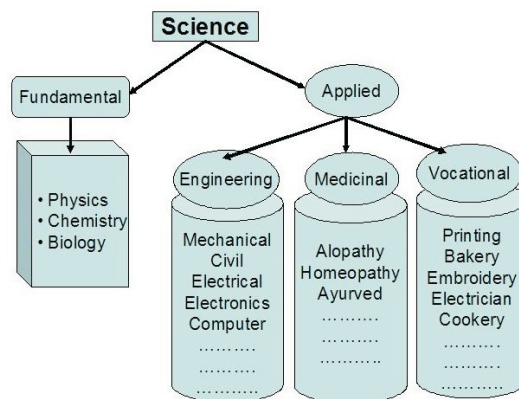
Science

Fundamental

• Physics
• Chemistry
• Biology

Applied

Engineering

Mechanical
Civil
Electrical
Electronics
Computer
……….
……….
………..

Medicinal

Alopathy
Homeopathy
Ayurved
……….
……….
………..

Vocational

Printing
Bakery
Embroidery
Electrician
Cookery
……….
……….
………..